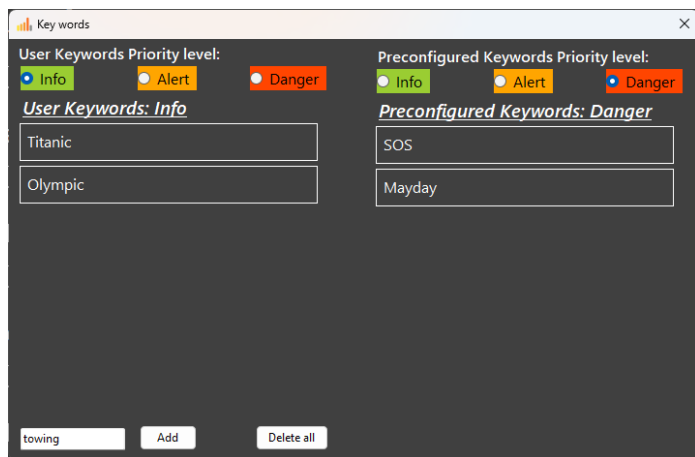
Key words

×

User Keywords Priority level:

Info

Alert

Danger

User Keywords: Info

Titanic

Olympic

Preconfigured Keywords Priority level:

Info

Alert

Danger

Preconfigured Keywords: Danger

SOS

Mayday

towing

Add

Delete all